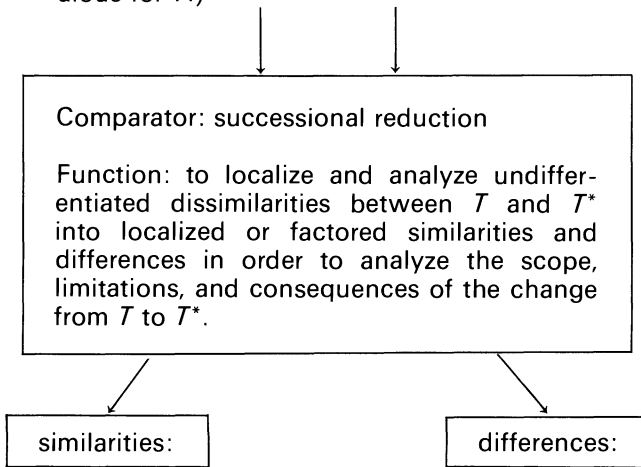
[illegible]

Comparator: successional reduction

Function: to localize and analyze undifferentiated dissimilarities between $T$ and $T^*$ into localized or factored similarities and differences in order to analyze the scope, limitations, and consequences of the change from $T$ to $T^*$.

similarities:

differences: